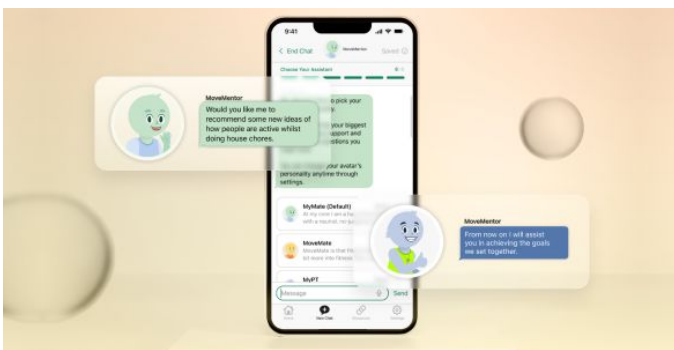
9:41

< End Chat

MoveMentor

Saved

Choose Your Assistant

MoveMentor

Would you like me to recommend some new ideas of how people are active whilst doing house chores.

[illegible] to pick your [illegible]

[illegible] your biggest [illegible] support and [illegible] sitions you

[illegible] your avatar's personality anytime through settings.

MyMate (Default)

At my core I am a fun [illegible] with a neutral, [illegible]

MoveMate

MoveMate is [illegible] lot more into fitness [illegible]

MyPT

MoveMentor

From now on I will assist you in achieving the goals we set together.

Message

Send

Home

New Chat

Resources

Settings